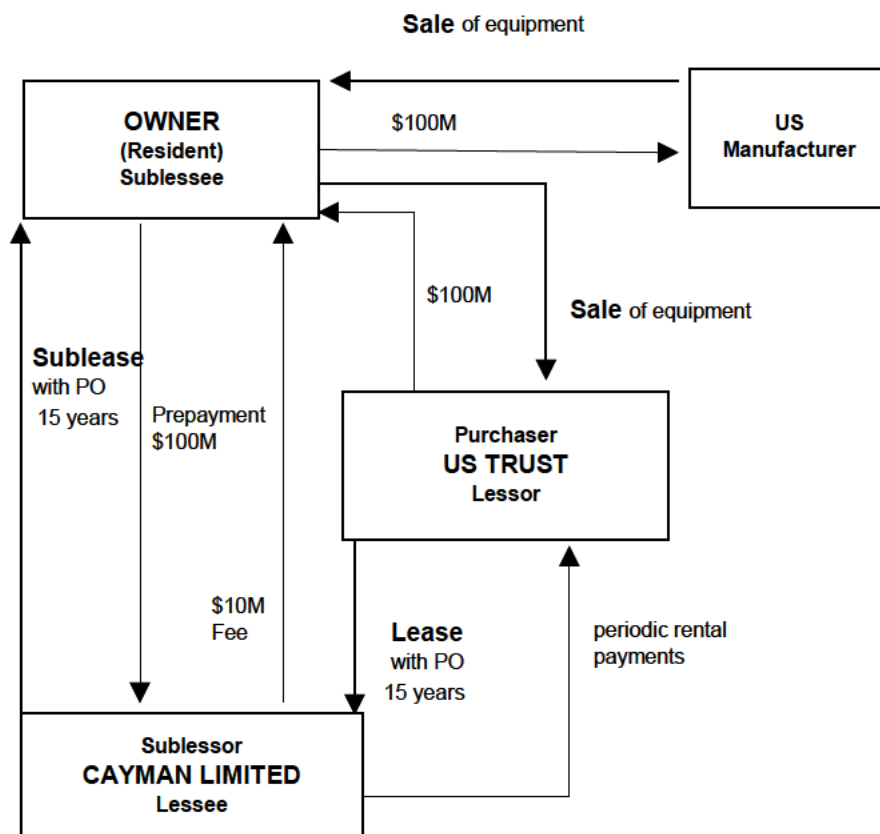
Sale of equipment

OWNER
(Resident)
Sublessee

$100M

US
Manufacturer

$100M

Sale of equipment

Sublease
with PO
15 years

Prepayment
$100M

Purchaser
US TRUST
Lessor

$10M
Fee

Lease
with PO
15 years

periodic rental
payments

Sublessor
CAYMAN LIMITED
Lessee